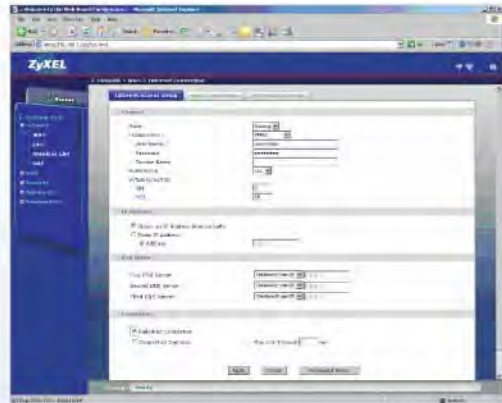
ZyXEL

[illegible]

Status

Internet Access Setup

General

Name
Encapsulation
User Name
Password
Service Name
Multiplexing
Virtual Circuit ID
VPI
VCI

IP Address

Obtain an IP Address Automatically
Static IP Address
IP Address

DNS Server

First DNS Server
Second DNS Server
Third DNS Server

Connection

Nailed-Up Connection
Connect on Demand

Apply
Cancel
Advanced Setup

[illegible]